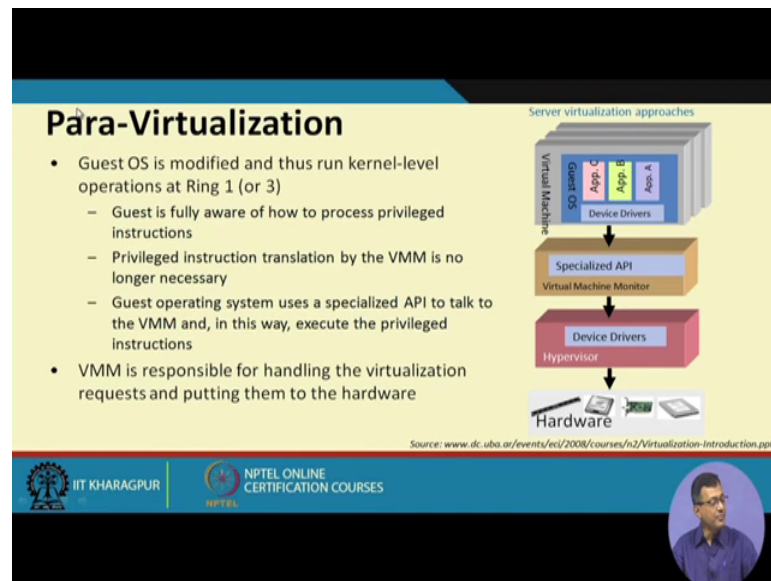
Para-Virtualization

- Guest OS is modified and thus run kernel-level operations at Ring 1 (or 3)
  - Guest is fully aware of how to process privileged instructions
  - Privileged instruction translation by the VMM is no longer necessary
  - Guest operating system uses a specialized API to talk to the VMM and, in this way, execute the privileged instructions
- VMM is responsible for handling the virtualization requests and putting them to the hardware

Server virtualization approaches

Virtual Machine
Guest OS
App. C
App. B
App. A
Device Drivers

Specialized API
Virtual Machine Monitor

Device Drivers
Hypervisor

Hardware

Source: www.dc.uba.ar/events/eci/2008/courses/n2/Virtualization-Introduction.ppt

IIT KHARAGPUR

NPTEL ONLINE CERTIFICATION COURSES

NPTEL